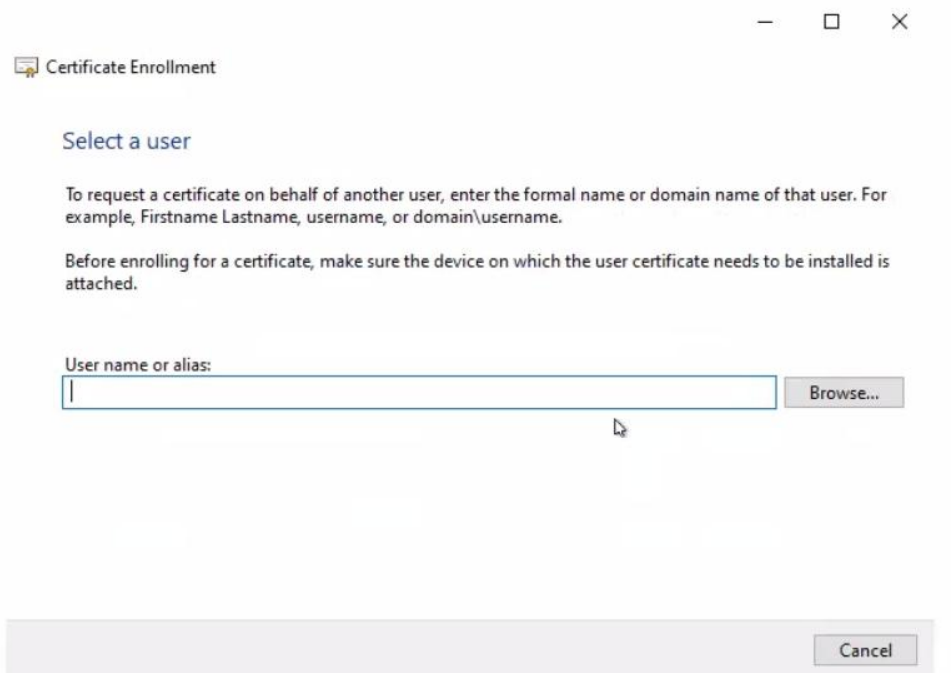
Certificate Enrollment

Select a user

To request a certificate on behalf of another user, enter the formal name or domain name of that user. For example, Firstname Lastname, username, or domain\username.

Before enrolling for a certificate, make sure the device on which the user certificate needs to be installed is attached.

User name or alias:

Browse...

Cancel